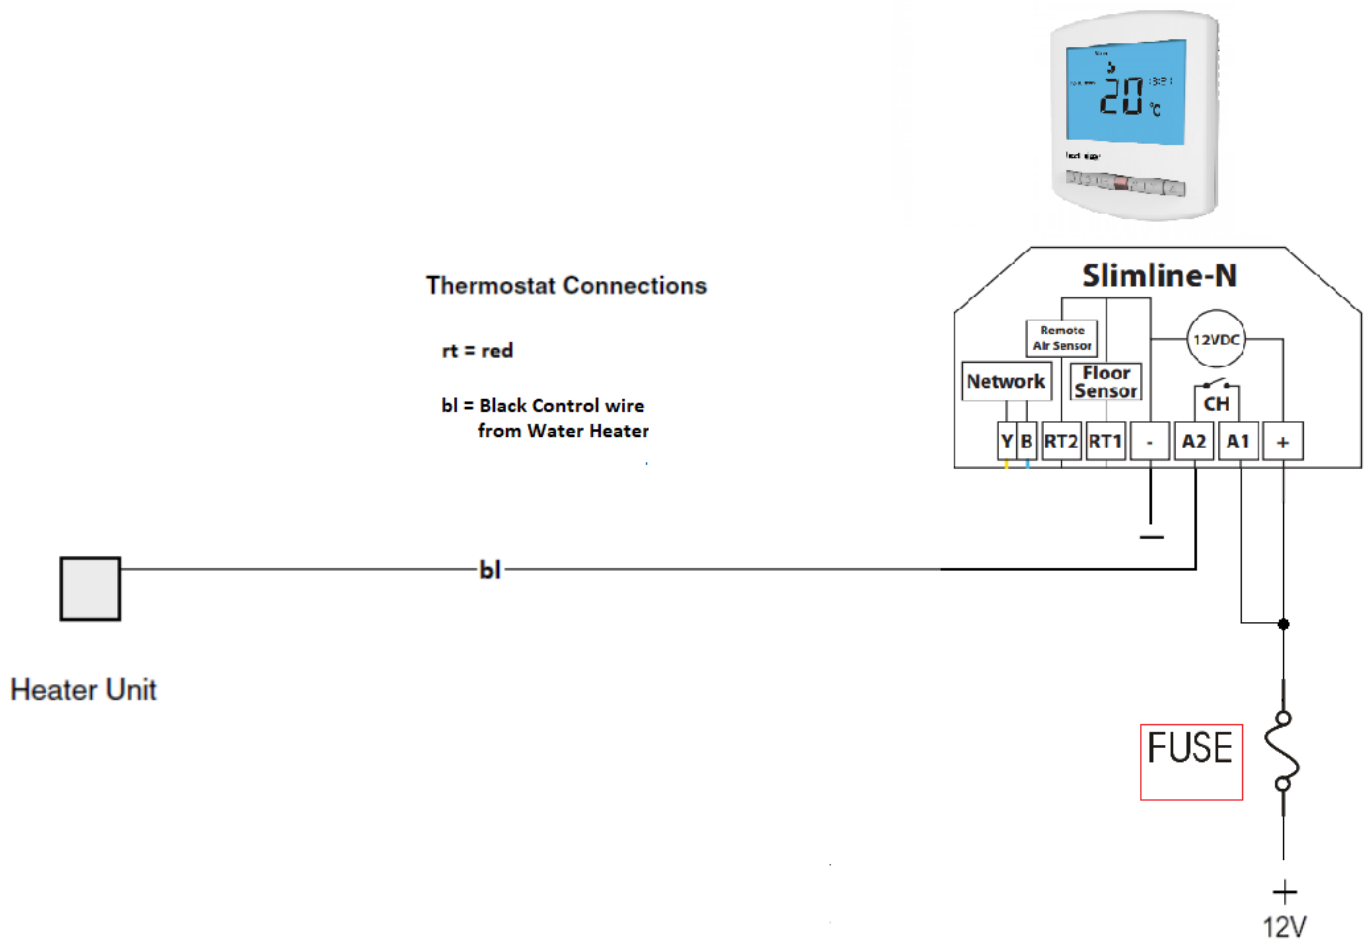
20 °C

Thermostat Connections

rt = red

bl = Black Control wire from Water Heater

Slimline-N

Remote Air Sensor

12VDC

Network

Floor Sensor

CH

Y B RT2 RT1 - A2 A1 +

bl

Heater Unit

FUSE

+
12V